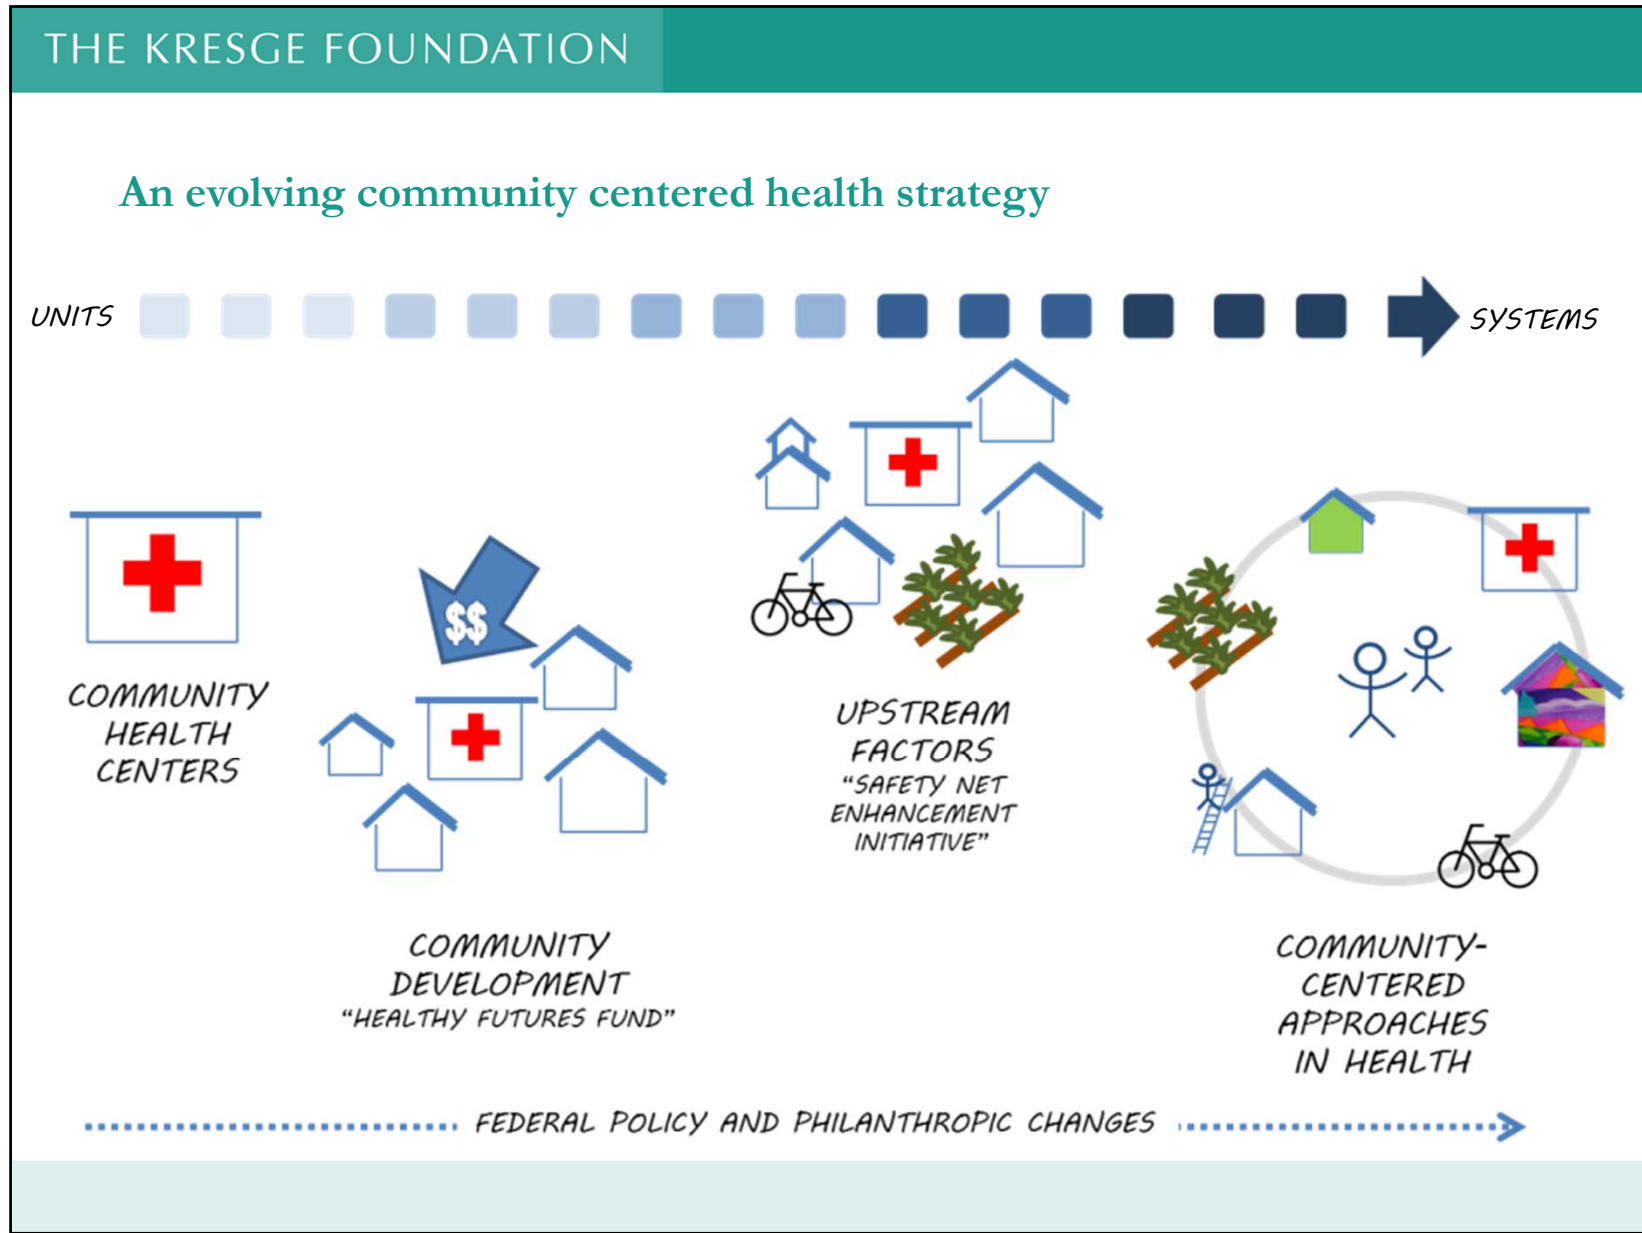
THE KRESGE FOUNDATION

An evolving community centered health strategy

UNITS

SYSTEMS

COMMUNITY HEALTH CENTERS

$$

COMMUNITY DEVELOPMENT
"HEALTHY FUTURES FUND"

UPSTREAM FACTORS
"SAFETY NET ENHANCEMENT INITIATIVE"

COMMUNITY-CENTERED APPROACHES IN HEALTH

FEDERAL POLICY AND PHILANTHROPIC CHANGES